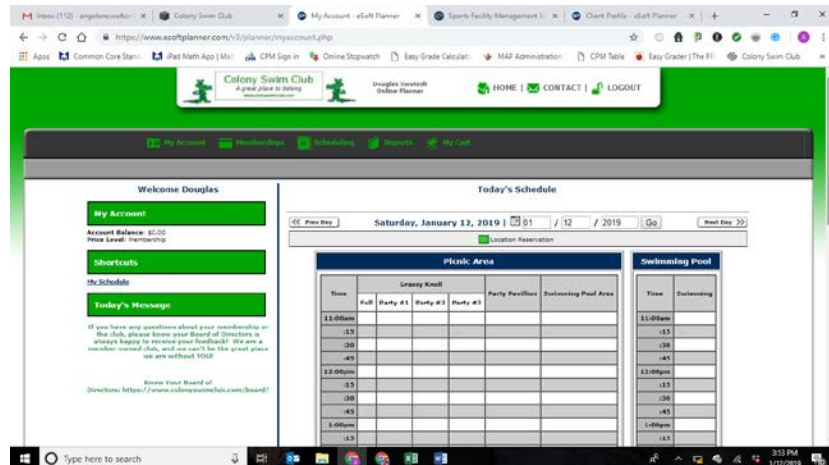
M Inbox (112) - angelone.walter | Colony Swim Club | My Account - eSoft Planner | Sports Facility Management S | Client Profile - eSoft Planner

https://www.asoftplanner.com/v3/planner/myaccount.php

Apps | Common Core Stand | iPad Math App | Ma | CPM Sign in | Online Stopwatch | Easy Grade Calculat | MAF Administration | CPM Table | Easy Grader | The Fl | Colony Swim Club

Colony Swim Club
A great place to belong

Douglas Iwatoch
Online Planner

HOME | CONTACT | LOGOUT

My Account | Memberships | Scheduling | Reports | My Cart

Welcome Douglas

My Account

Account Balance: $0.00
Price Level: Membership

Shortcuts

My Schedule

Today's Message

If you have any questions about your membership or the club, please know your Board of Directors is always happy to receive your feedback! We are a member-owned club, and we can't be the great place we are without YOU!

Know Your Board of Directors: https://www.colonyswimclub.com/board/

Today's Schedule

<< Prev Day | Saturday, January 12, 2019 | 01 / 12 / 2019 | Go | Next Day >>

Location Reservation

Picnic Area

| Time | Grassy Knoll Full | Party #1 | Party #2 | Party #3 | Party Pavilion | Swimming Pool Area |
|---|---|---|---|---|---|---|
| 11:00am | | | | | | |
| :15 | | | | | | |
| :30 | | | | | | |
| :45 | | | | | | |
| 12:00pm | | | | | | |
| :15 | | | | | | |
| :30 | | | | | | |
| :45 | | | | | | |
| 1:00pm | | | | | | |
| :15 | | | | | | |

Swimming Pool

| Time | Swimming |
|---|---|
| 11:00am | |
| :15 | |
| :30 | |
| :45 | |
| 12:00pm | |
| :15 | |
| :30 | |
| :45 | |
| 1:00pm | |
| :15 | |

Type here to search

3:13 PM
1/12/2019